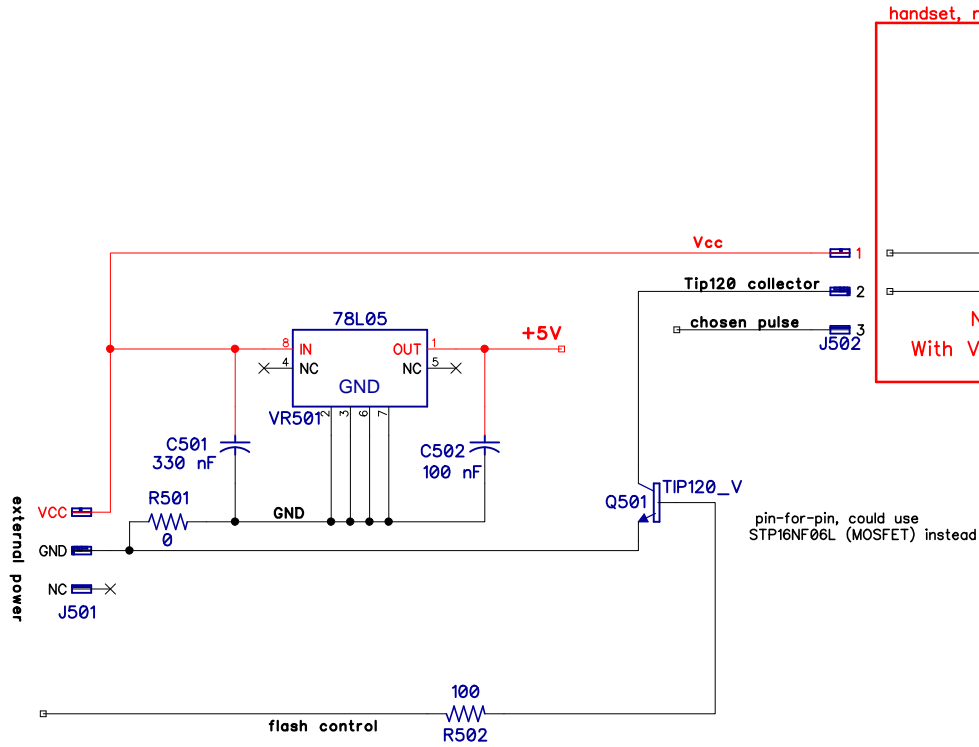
handset, r

Vcc

1

Tip120 collector

2

chosen pulse

3

J502

N

With V

78L05

8 IN

4 NC

OUT 1

NC 5

GND

+5V

VR501

2 3 6 7

C501

330 nF

C502

100 nF

external power

VCC

GND

NC

J501

R501

0

GND

Q501

TIP120_V

pin-for-pin, could use STP16NF06L (MOSFET) instead

100

flash control

R502